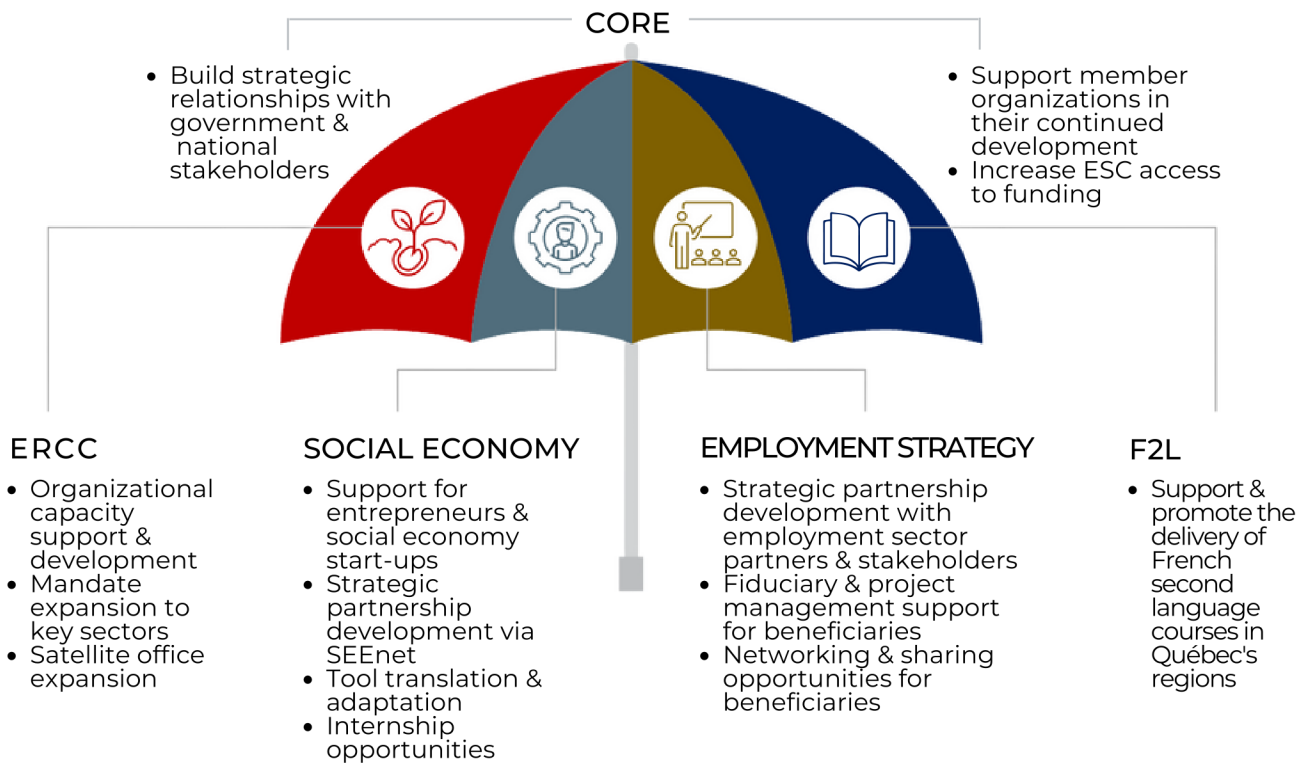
CORE

• Build strategic relationships with government & national stakeholders

• Support member organizations in their continued development
• Increase ESC access to funding

ERCC
• Organizational capacity support & development
• Mandate expansion to key sectors
• Satellite office expansion

SOCIAL ECONOMY
• Support for entrepreneurs & social economy start-ups
• Strategic partnership development via SEEnet
• Tool translation & adaptation
• Internship opportunities

EMPLOYMENT STRATEGY
• Strategic partnership development with employment sector partners & stakeholders
• Fiduciary & project management support for beneficiaries
• Networking & sharing opportunities for beneficiaries

F2L
• Support & promote the delivery of French second language courses in Québec's regions